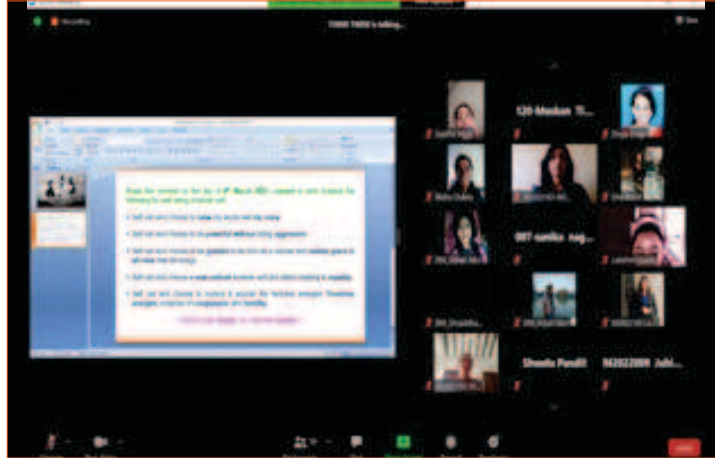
Recording

TANVI TANVI is talking...

Begin the moment by the day of 8th March 2021 commit to work towards the following for well-being of women self:

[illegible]

120 Muskan

097 samiksha nag...

Shweta Pandit

942022008 Juhi...